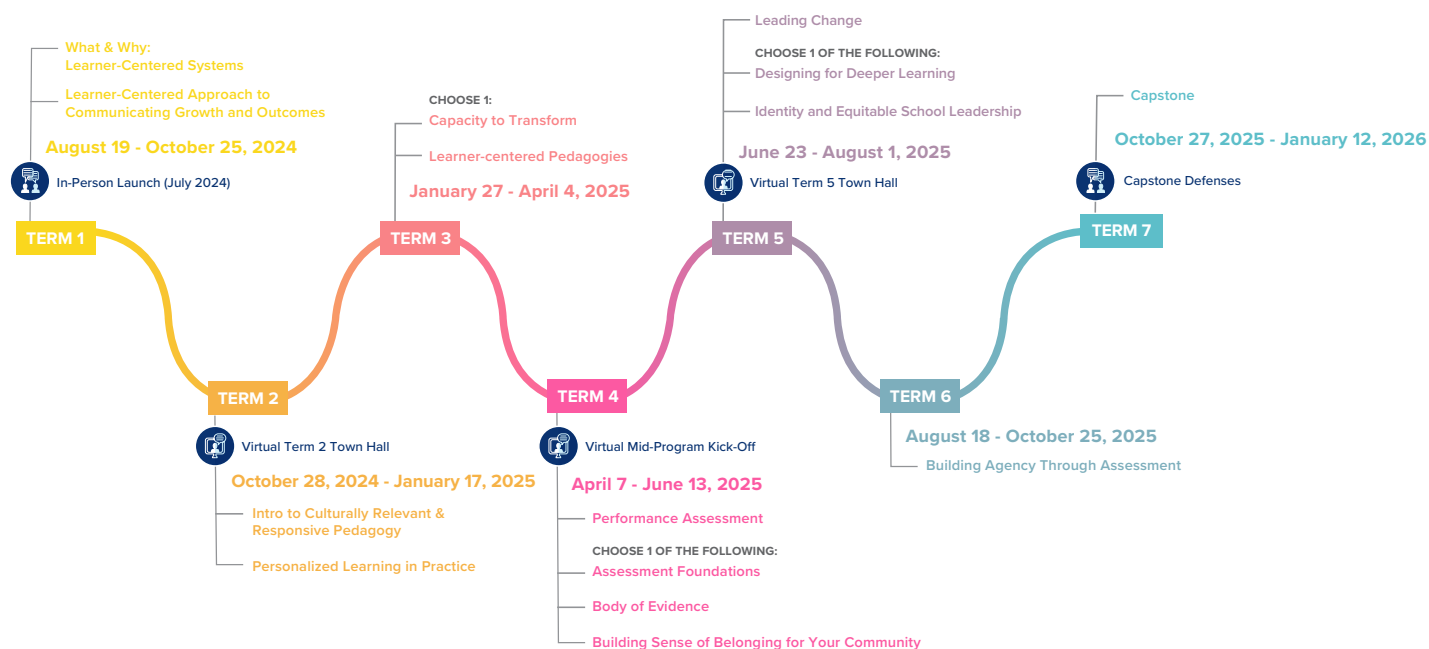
What & Why:
Learner-Centered Systems

Learner-Centered Approach to Communicating Growth and Outcomes

August 19 - October 25, 2024

In-Person Launch (July 2024)

TERM 1

TERM 2

Virtual Term 2 Town Hall

October 28, 2024 - January 17, 2025

Intro to Culturally Relevant & Responsive Pedagogy

Personalized Learning in Practice

CHOOSE 1:
Capacity to Transform

Learner-centered Pedagogies

January 27 - April 4, 2025

TERM 3

TERM 4

Virtual Mid-Program Kick-Off

April 7 - June 13, 2025

Performance Assessment

CHOOSE 1 OF THE FOLLOWING:
Assessment Foundations

Body of Evidence

Building Sense of Belonging for Your Community

Leading Change

CHOOSE 1 OF THE FOLLOWING:
Designing for Deeper Learning

Identity and Equitable School Leadership

June 23 - August 1, 2025

Virtual Term 5 Town Hall

TERM 5

TERM 6

August 18 - October 25, 2025

Building Agency Through Assessment

Capstone

October 27, 2025 - January 12, 2026

Capstone Defenses

TERM 7